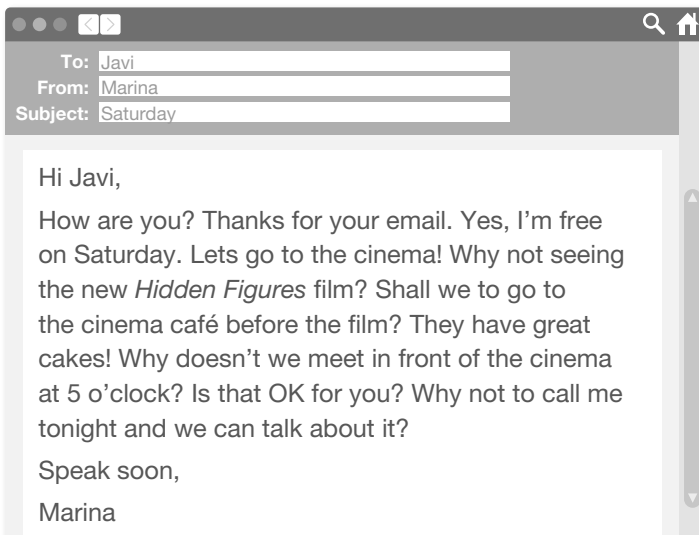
To: Javi
From: Marina
Subject: Saturday

Hi Javi,

How are you? Thanks for your email. Yes, I'm free on Saturday. Lets go to the cinema! Why not seeing the new *Hidden Figures* film? Shall we to go to the cinema café before the film? They have great cakes! Why doesn't we meet in front of the cinema at 5 o'clock? Is that OK for you? Why not to call me tonight and we can talk about it?

Speak soon,

Marina